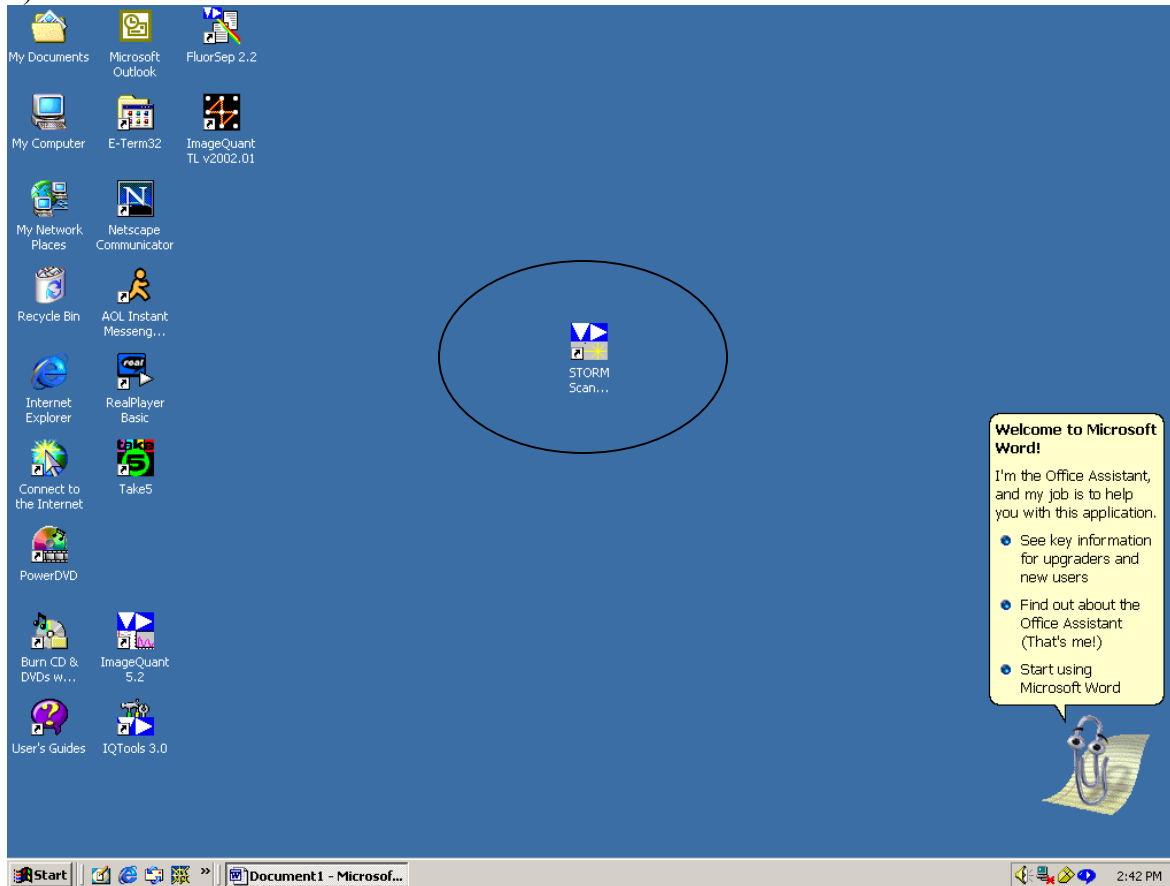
My Documents

Microsoft Outlook

FluorSep 2.2

My Computer

E-Term32

ImageQuant TL v2002.01

My Network Places

Netscape Communicator

Recycle Bin

AOL Instant Messeng...

Internet Explorer

RealPlayer Basic

Connect to the Internet

Take5

PowerDVD

Burn CD & DVDs w...

ImageQuant 5.2

User's Guides

IQTools 3.0

STORM Scan...

Welcome to Microsoft Word!

I'm the Office Assistant, and my job is to help you with this application.

See key information for upgraders and new users

Find out about the Office Assistant (That's me!)

Start using Microsoft Word

Start

Document1 - Microsof...

2:42 PM